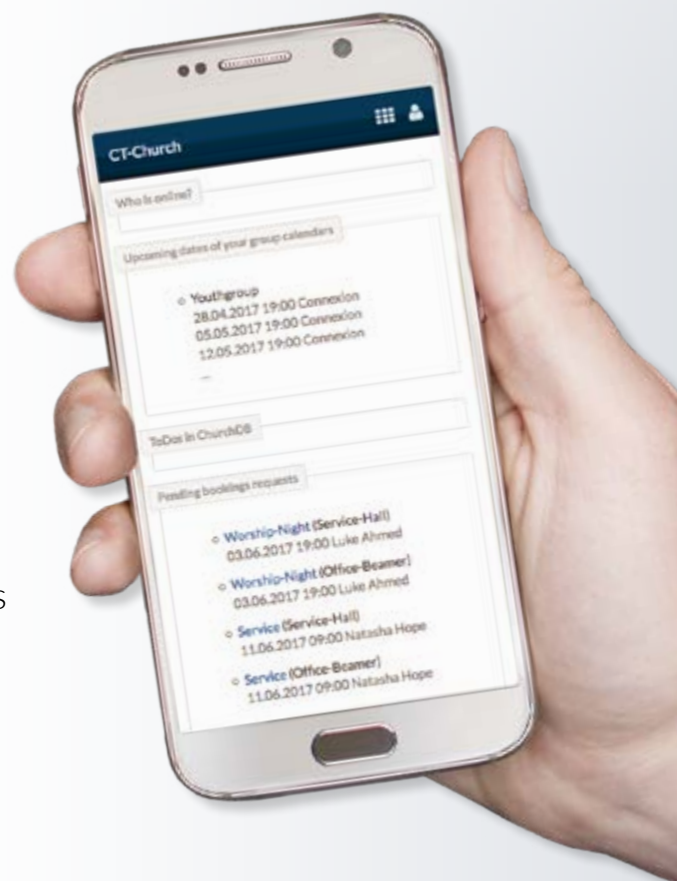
CT-Church

Who is online?

Upcoming dates of your group calendars

Youthgroup
28.04.2017 19:00 Connexion
05.05.2017 19:00 Connexion
12.05.2017 19:00 Connexion
...

ToDos in ChurchDB

Pending bookings requests

Worship-Night (Service-Hall)
03.06.2017 19:00 Luke Ahmed

Worship-Night (Office-Beamer)
03.06.2017 19:00 Luke Ahmed

Service (Service-Hall)
11.06.2017 09:00 Natasha Hope

Service (Office-Beamer)
11.06.2017 09:00 Natasha Hope